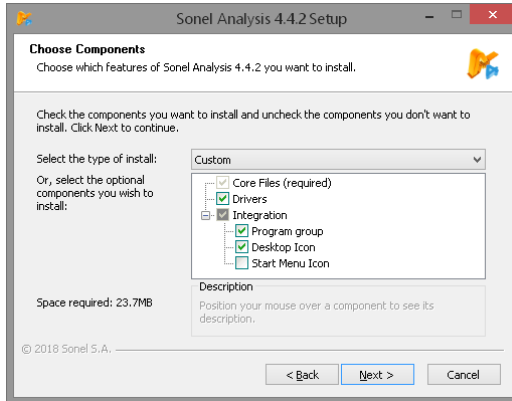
Sonel Analysis 4.4.2 Setup

Choose Components
Choose which features of Sonel Analysis 4.4.2 you want to install.

Check the components you want to install and uncheck the components you don't want to install. Click Next to continue.

Select the type of install: Custom

Or, select the optional components you wish to install:

Core Files (required)
Drivers
Integration
Program group
Desktop Icon
Start Menu Icon

Space required: 23.7MB

Description
Position your mouse over a component to see its description.

© 2018 Sonel S.A.

< Back Next > Cancel